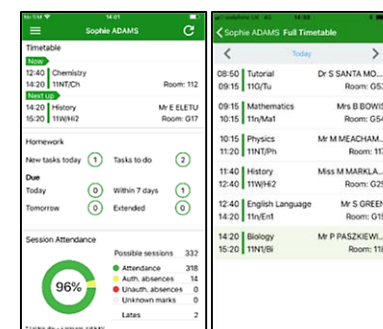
No SIM 14:01
Sophie ADAMS

Timetable
Now
12:40 Chemistry
14:20 11NT/Ch Room: 112
Next up
14:20 History Mr E ELETU
15:20 11W/Hi2 Room: G17

Homework
New tasks today 1 Tasks to do 2
Due
Today 0 Within 7 days 1
Tomorrow 0 Extended 0

Session Attendance
Possible sessions 332
96%
Attendance 318
Auth. absences 14
Unauth. absences 0
Unknown marks 0
Lates 2

vodafone UK 4G 14:38
Sophie ADAMS Full Timetable
Today

08:50 Tutorial Dr S SANTA MO...
09:15 11G/Tu Room: G5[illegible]

09:15 Mathematics Mrs B BOWIS
10:15 11n/Ma1 Room: G5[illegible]

10:15 Physics Mr M MEACHAM...
11:20 11NT/Ph Room: 11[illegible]

11:40 History Miss M MARKLA...
12:40 11W/Hi2 Room: G2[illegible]

12:40 English Language Mr S GREEN
14:20 11n/En1 Room: G1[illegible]

14:20 Biology Mr P PASZKIEWI...
15:20 11N1/Bi Room: 11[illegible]